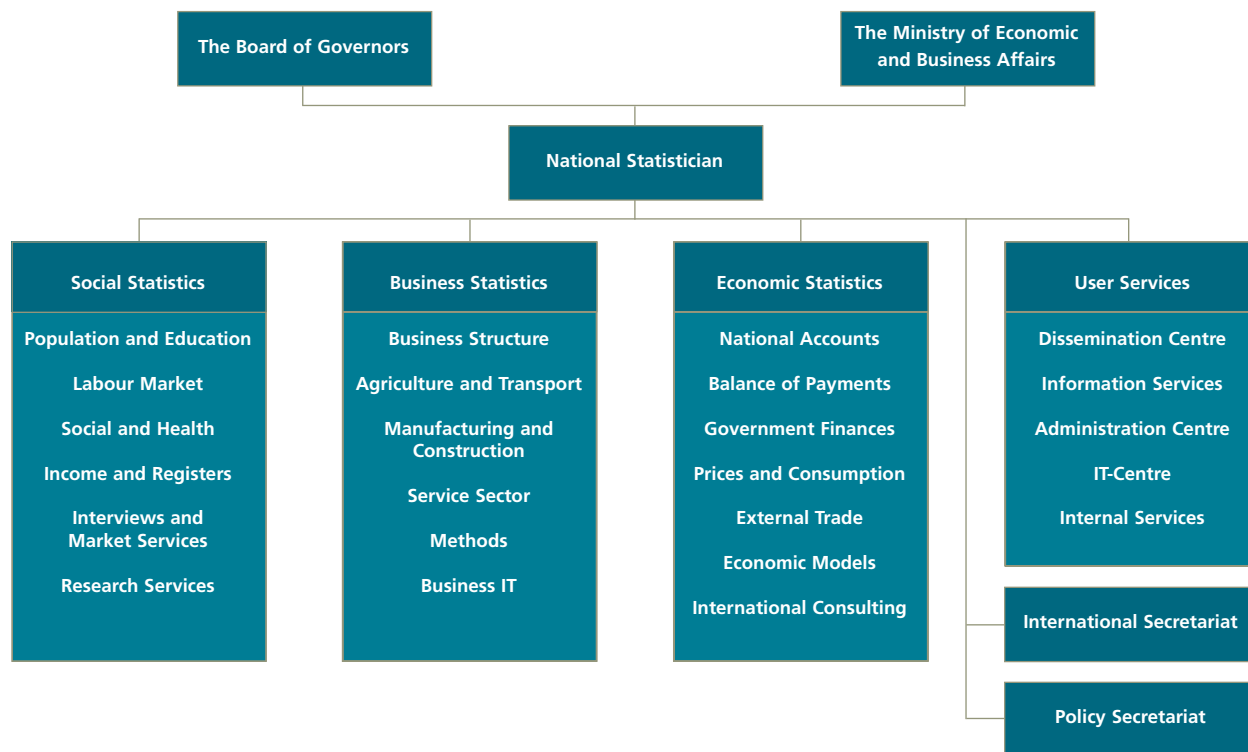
The Board of Governors

The Ministry of Economic and Business Affairs

National Statistician

Social Statistics

Population and Education

Labour Market

Social and Health

Income and Registers

Interviews and Market Services

Research Services

Business Statistics

Business Structure

Agriculture and Transport

Manufacturing and Construction

Service Sector

Methods

Business IT

Economic Statistics

National Accounts

Balance of Payments

Government Finances

Prices and Consumption

External Trade

Economic Models

International Consulting

User Services

Dissemination Centre

Information Services

Administration Centre

IT-Centre

Internal Services

International Secretariat

Policy Secretariat